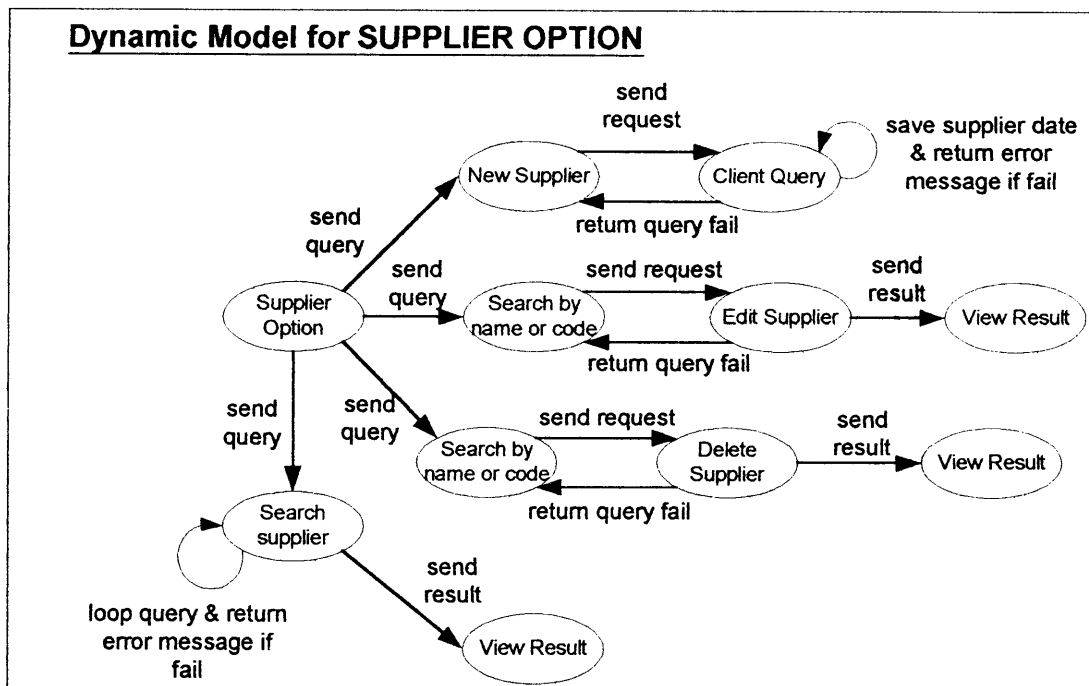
Dynamic Model for SUPPLIER OPTION

send request

save supplier date & retum error message if fail

New Supplier

Client Query

send query

retum query fail

send query

send request

send result

Supplier Option

Search by name or code

Edit Supplier

View Result

retum query fail

send query

send query

send request

send result

Search by name or code

Delete Supplier

View Result

retum query fail

Search supplier

send result

loop query & return error message if fail

View Result